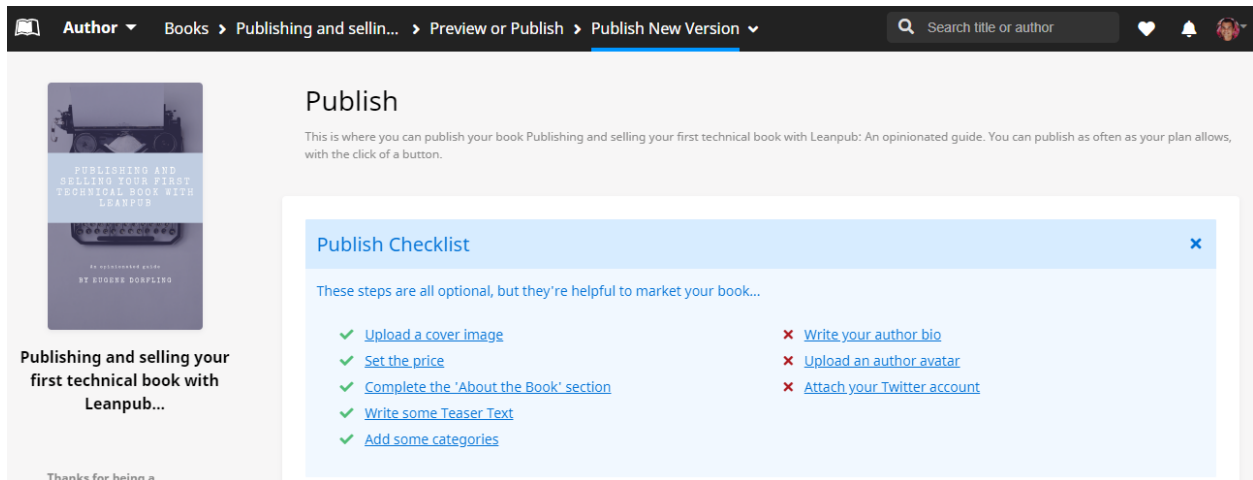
Author ▾ Books > Publishing and sellin... > Preview or Publish > Publish New Version ⌄

Search title or author

PUBLISHING AND SELLING YOUR FIRST TECHNICAL BOOK WITH LEANPUB

An opinionated guide

BY EUGENE DORFLING

Publishing and selling your first technical book with Leanpub...

Thanks for being a

Publish

This is where you can publish your book Publishing and selling your first technical book with Leanpub: An opinionated guide. You can publish as often as your plan allows, with the click of a button.

Publish Checklist

×

These steps are all optional, but they're helpful to market your book...

✔ Upload a cover image
✔ Set the price
✔ Complete the 'About the Book' section
✔ Write some Teaser Text
✔ Add some categories

✘ Write your author bio
✘ Upload an author avatar
✘ Attach your Twitter account